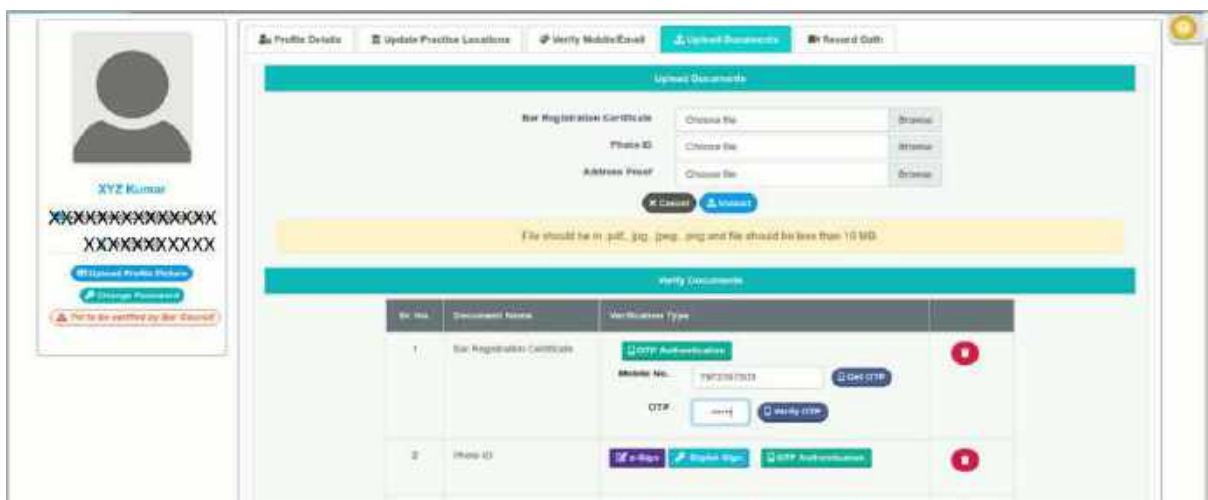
Profile Details | Update Practice Locations | Verify Mobile/Email | Upload Documents | Record Oath

XYZ Kumar
XXXXXXXXXXXXXX
XXXXXXXXXXX
Upload Profile Picture
Change Password
Yet to be verified by Bar Council

Upload Documents

Bar Registration Certificate Choose file Browse
Photo ID Choose file Browse
Address Proof Choose file Browse

Cancel Submit

File should be in .pdf, .jpg, .jpeg, .png and file should be less than 10 MB.

Verify Documents

| Sr. No. | Document Name | Verification Type | |
|---|---|---|---|
| 1 | Bar Registration Certificate | OTP Authentication<br>Mobile No. 7972187933 Get OTP<br>OTP ····| Verify OTP | |
| 2 | Photo ID | e-Sign Digital Sign OTP Authentication | |